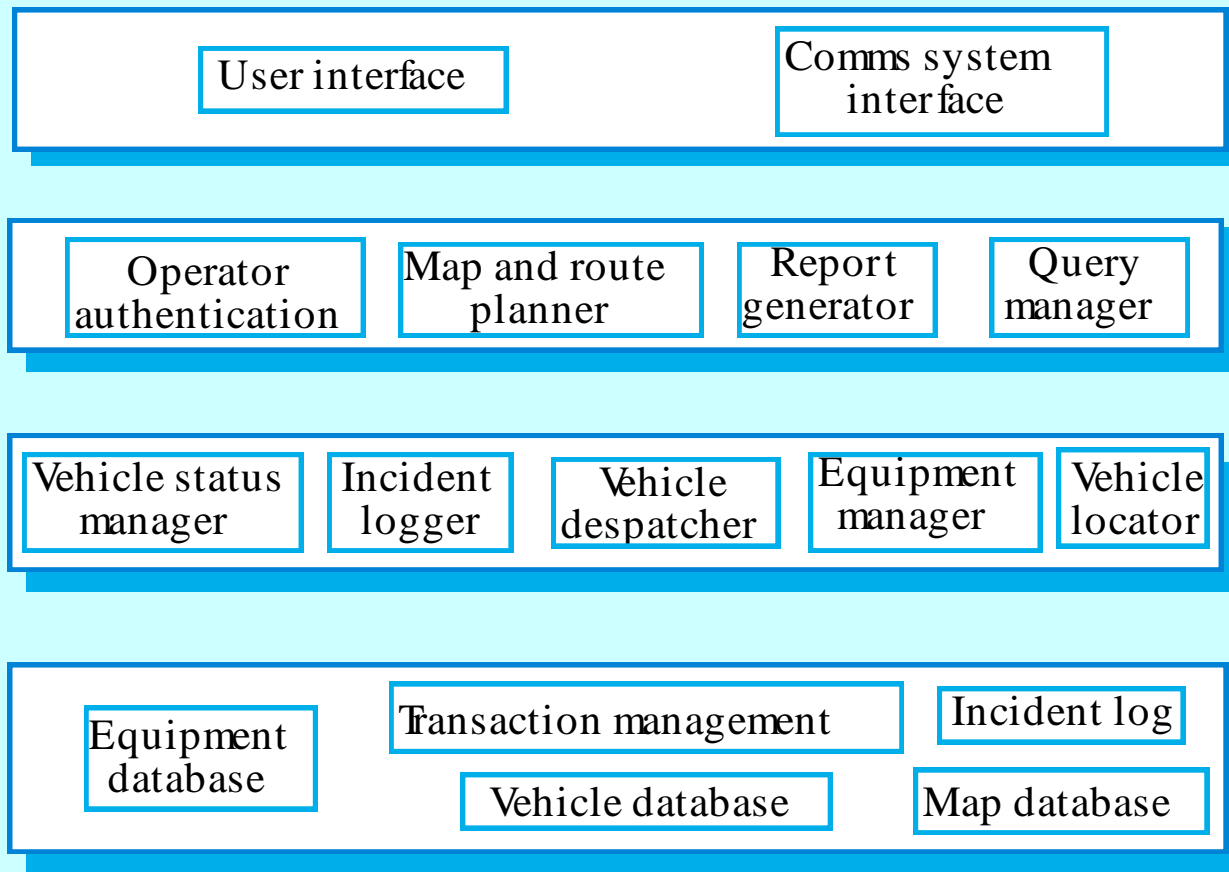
User interface

Comms system interface

Operator authentication

Map and route planner

Report generator

Query manager

Vehicle status manager

Incident logger

Vehicle despatcher

Equipment manager

Vehicle locator

Equipment database

Transaction management

Incident log

Vehicle database

Map database